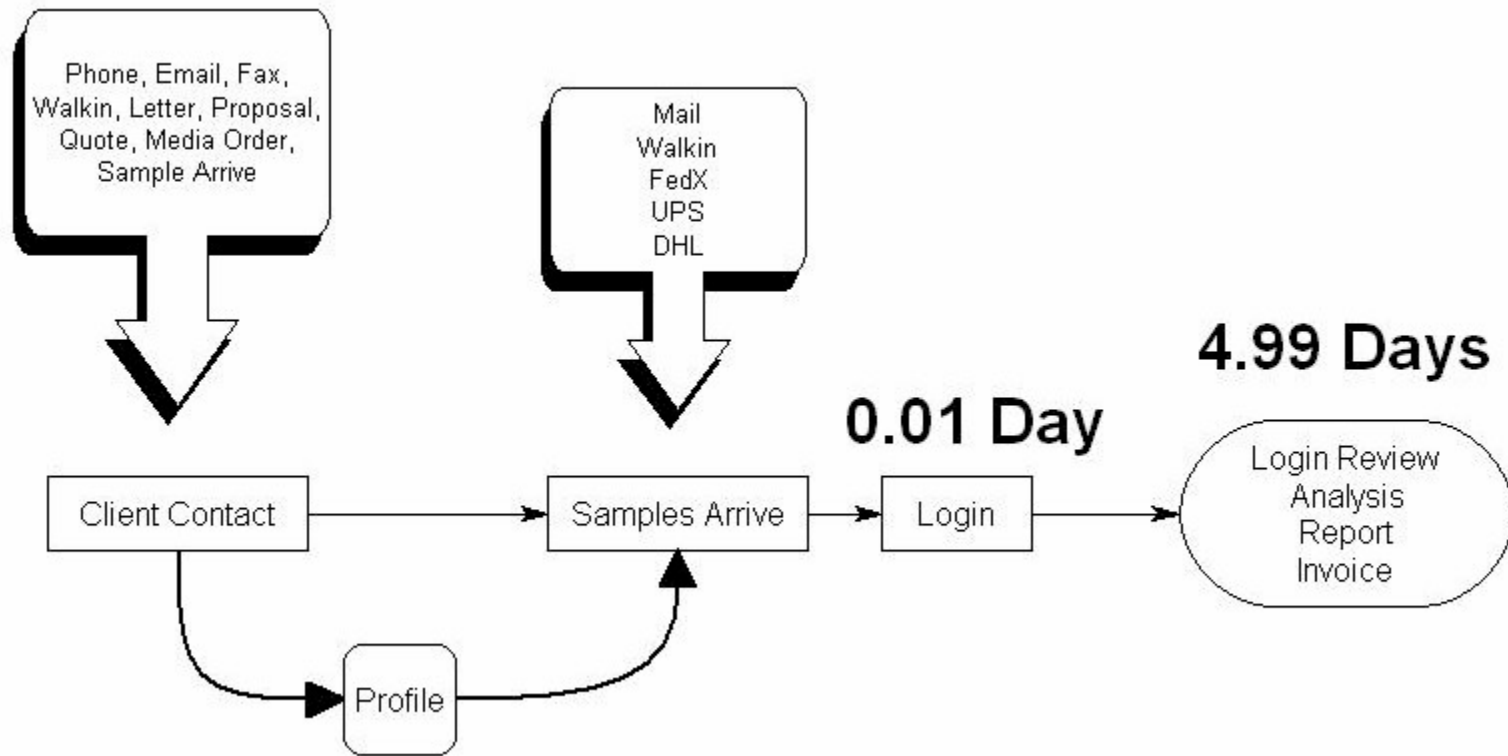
Phone, Email, Fax, Walkin, Letter, Proposal, Quote, Media Order, Sample Arrive

Mail
Walkin
FedX
UPS
DHL

4.99 Days

0.01 Day

Client Contact

Samples Arrive

Login

Login Review
Analysis
Report
Invoice

Profile